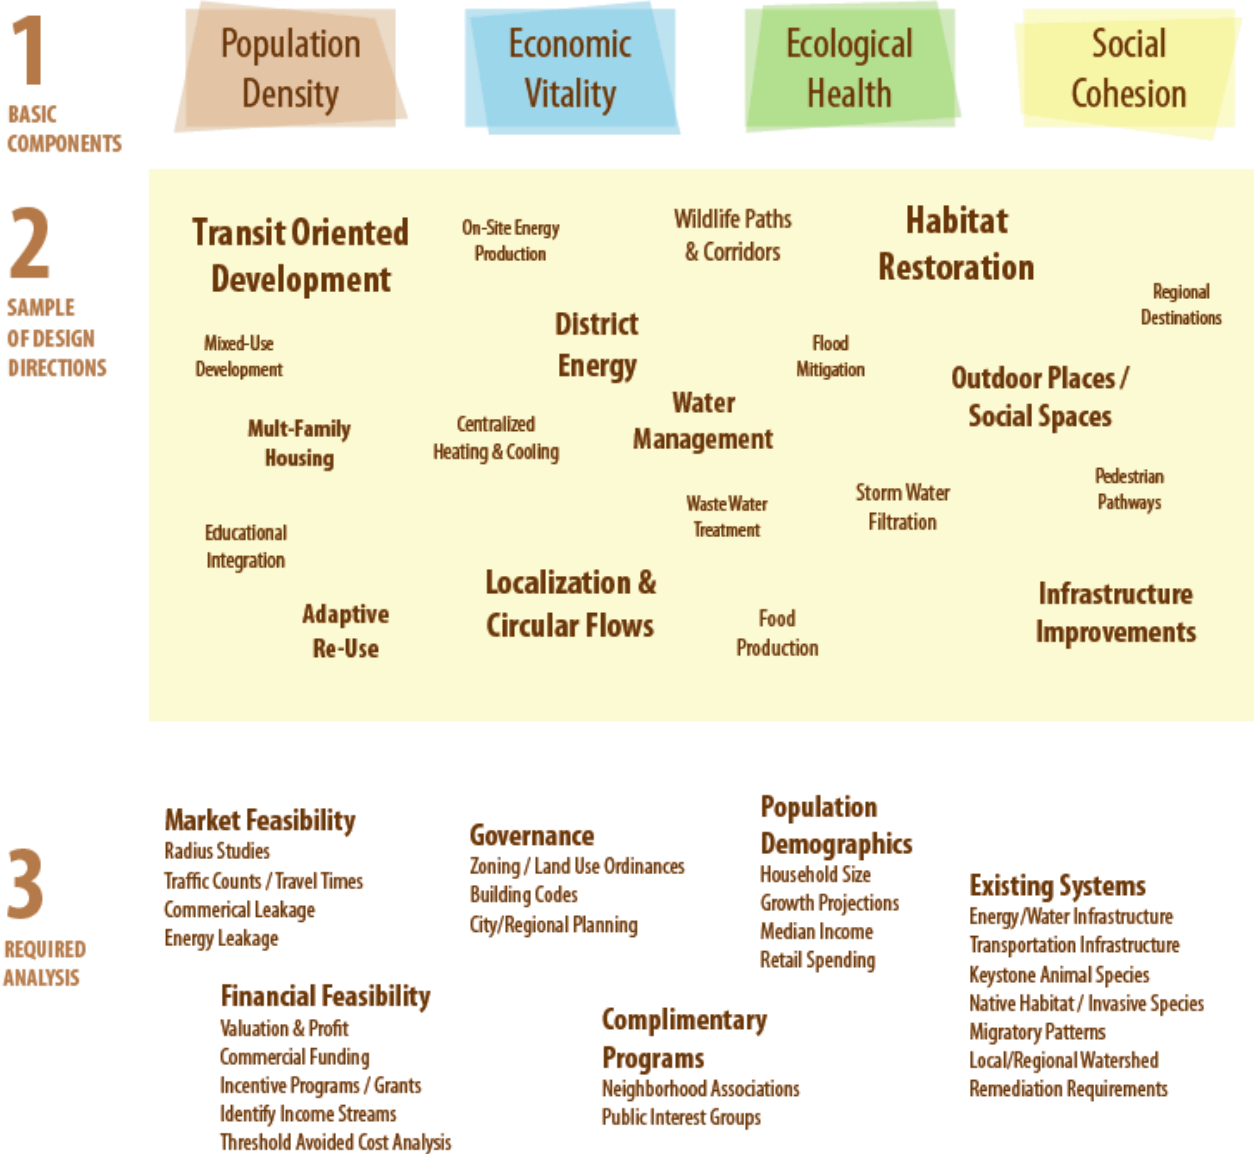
1
BASIC COMPONENTS

Population Density

Economic Vitality

Ecological Health

Social Cohesion

2
SAMPLE OF DESIGN DIRECTIONS

Transit Oriented Development

On-Site Energy Production

Wildlife Paths & Corridors

Habitat Restoration

Regional Destinations

Mixed-Use Development

District Energy

Flood Mitigation

Outdoor Places / Social Spaces

Mult-Family Housing

Centralized Heating & Cooling

Water Management

Pedestrian Pathways

Waste Water Treatment

Storm Water Filtration

Educational Integration

Localization & Circular Flows

Adaptive Re-Use

Food Production

Infrastructure Improvements

3
REQUIRED ANALYSIS

Market Feasibility
Radius Studies
Traffic Counts / Travel Times
Commerical Leakage
Energy Leakage

Governance
Zoning / Land Use Ordinances
Building Codes
City/Regional Planning

Population Demographics
Household Size
Growth Projections
Median Income
Retail Spending

Existing Systems
Energy/Water Infrastructure
Transportation Infrastructure
Keystone Animal Species
Native Habitat / Invasive Species
Migratory Patterns
Local/Regional Watershed
Remediation Requirements

Financial Feasibility
Valuation & Profit
Commercial Funding
Incentive Programs / Grants
Identify Income Streams
Threshold Avoided Cost Analysis

Complimentary Programs
Neighborhood Associations
Public Interest Groups